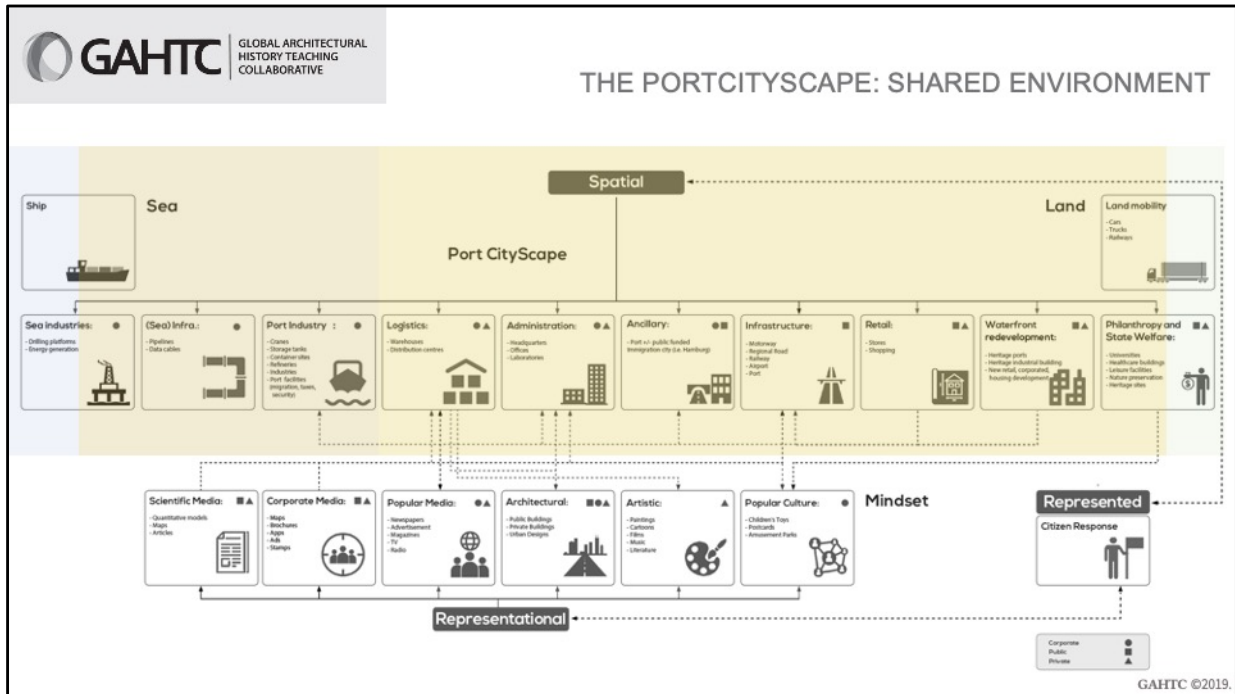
GAHTC GLOBAL ARCHITECTURAL HISTORY TEACHING COLLABORATIVE

THE PORTCITYSCAPE: SHARED ENVIRONMENT

Spatial

Ship

Sea

Port CityScape

Land

Land mobility
- Cars
- Trucks
- Railways

Sea industries: ●
- Drilling platforms
- Energy generation

(Sea) Infra.: ●
- Pipelines
- Data cables

Port Industry: ●
- Cranes
- Storage tanks
- Container sites
- Refineries
- Industries
- Port facilities (migration, taxes, security)

Logistics: ●▲
- Warehouses
- Distribution centres

Administration: ●▲
- Headquarters
- Offices
- Laboratories

Ancillary: ●■
- Port +/- public funded immigration city (i.e. Hamburg)

Infrastructure: ■
- Motorway
- Regional Road
- Railway
- Airport
- Port

Retail: ■▲
- Stores
- Shopping

Waterfront redevelopment: ■▲
- Heritage ports
- Heritage industrial building
- New retail, corporated, housing development

Philanthropy and State Welfare: ■▲
- Universities
- Healthcare buildings
- Leisure facilities
- Nature preservation
- Heritage sites

Scientific Media: ■▲
- Quantitative models
- Maps
- Articles

Corporate Media: ■▲
- Maps
- Brochures
- Apps
- Ads
- Stamps

Popular Media: ●▲
- Newspapers
- Advertisement
- Magazines
- TV
- Radio

Architectural: ■●▲
- Public Buildings
- Private Buildings
- Urban Designs

Artistic: ▲
- Paintings
- Cartoons
- Films
- Music
- Literature

Popular Culture: ●
- Children's Toys
- Postcards
- Amusement Parks

Mindset

Represented

Citizen Response

Representational

Corporate ●
Public ■
Private ▲

GAHTC ©2019.